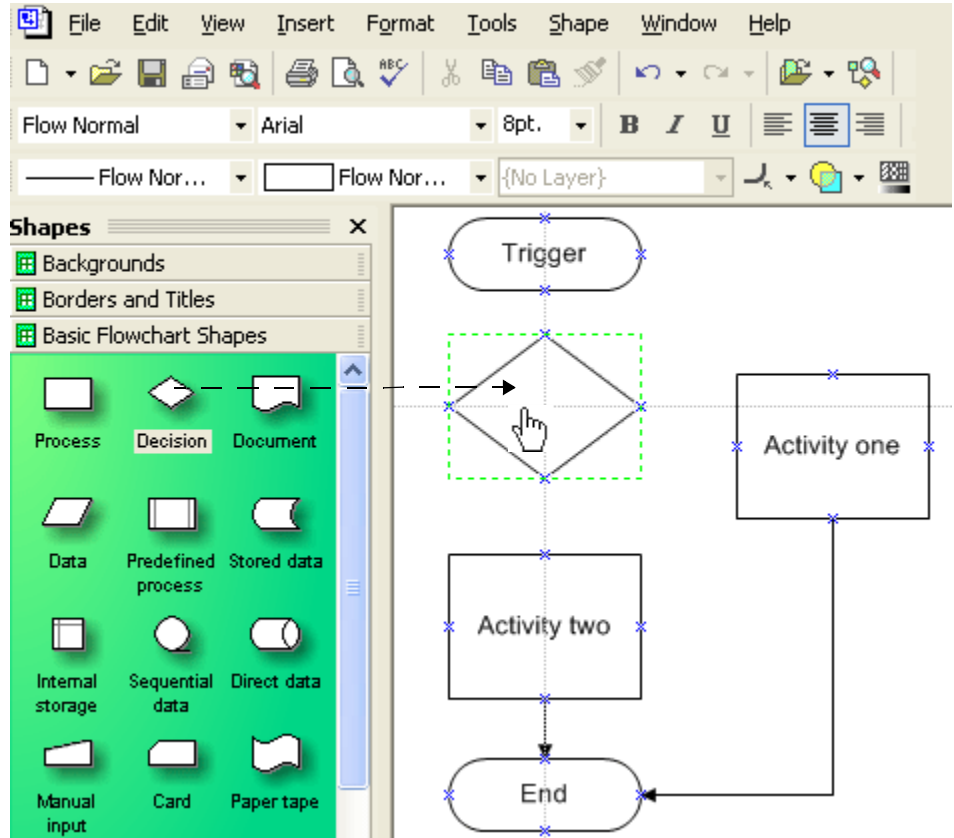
File Edit View Insert Format Tools Shape Window Help

Flow Normal
Arial
8pt.
B I U

Flow Nor...
Flow Nor...
{No Layer}

Shapes
Backgrounds
Borders and Titles
Basic Flowchart Shapes

Process
Decision
Document
Data
Predefined process
Stored data
Internal storage
Sequential data
Direct data
Manual input
Card
Paper tape

Trigger
Activity one
Activity two
End